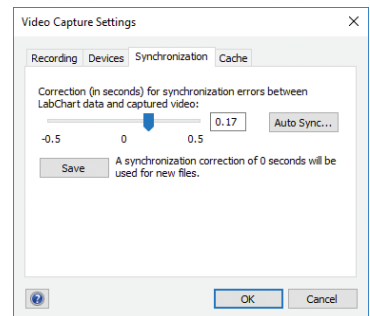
Video Capture Settings

Recording Devices Synchronization Cache

Correction (in seconds) for synchronization errors between LabChart data and captured video:

0.17

Auto Sync...

-0.5 0 0.5

Save

A synchronization correction of 0 seconds will be used for new files.

OK

Cancel